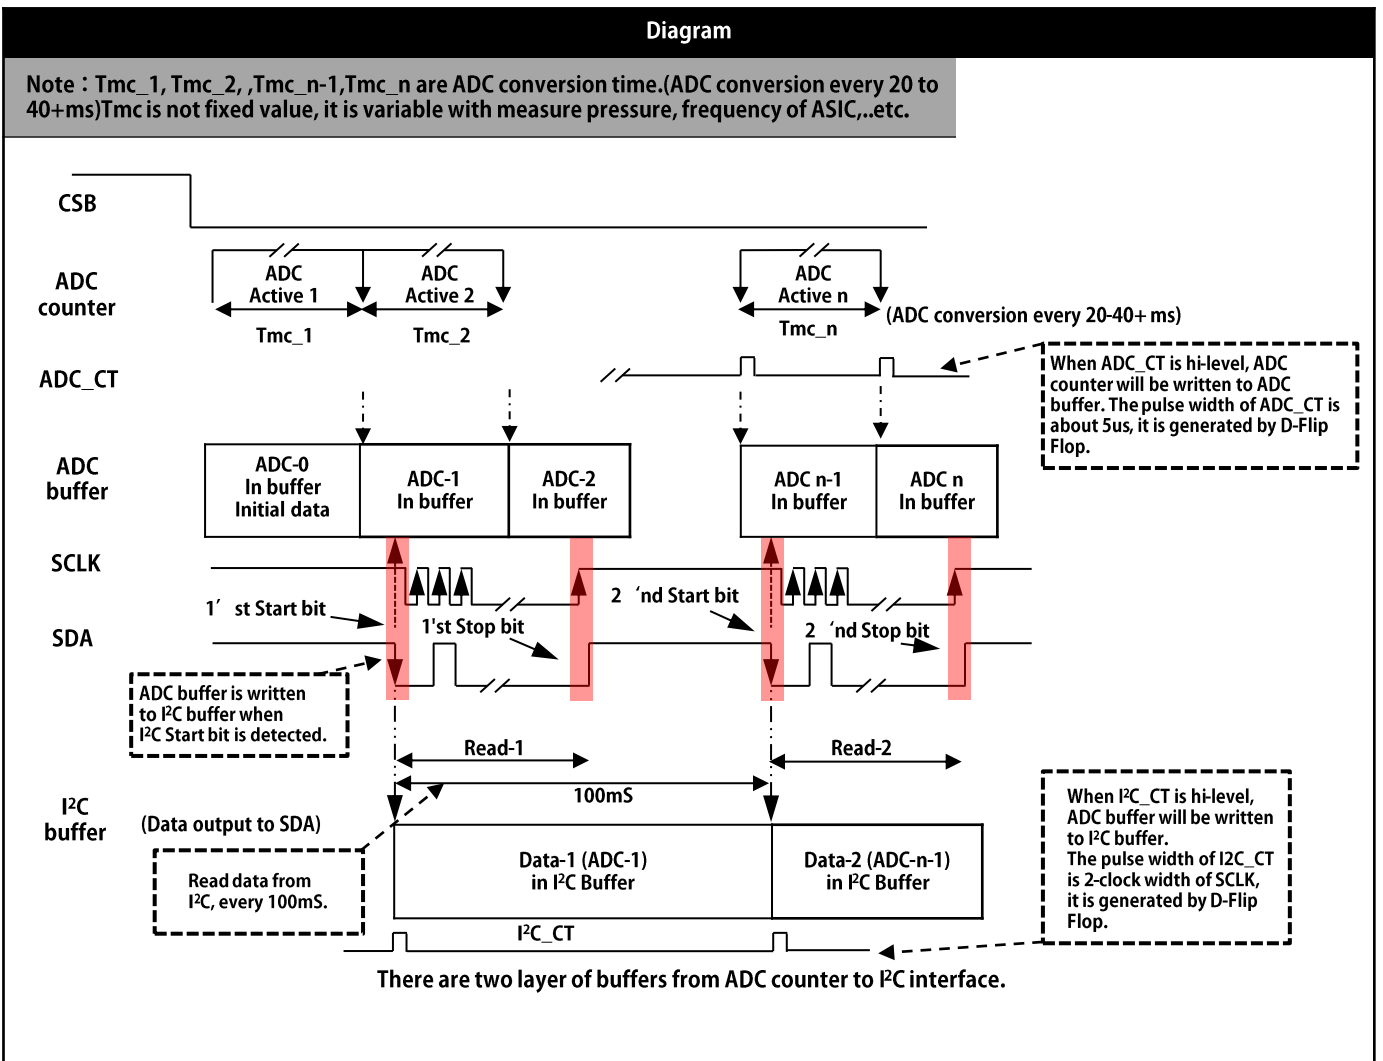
Diagram

Note：Tmc_1, Tmc_2, ,Tmc_n-1,Tmc_n are ADC conversion time.(ADC conversion every 20 to 40+ms)Tmc is not fixed value, it is variable with measure pressure, frequency of ASIC,..etc.

CSB

ADC counter

ADC Active 1

ADC Active 2

ADC Active n

Tmc_1

Tmc_2

Tmc_n

(ADC conversion every 20-40+ ms)

ADC_CT

When ADC_CT is hi-level, ADC counter will be written to ADC buffer. The pulse width of ADC_CT is about 5us, it is generated by D-Flip Flop.

ADC buffer

ADC-0 In buffer Initial data

ADC-1 In buffer

ADC-2 In buffer

ADC n-1 In buffer

ADC n In buffer

SCLK

SDA

1' st Start bit

1'st Stop bit

2 'nd Start bit

2 'nd Stop bit

ADC buffer is written to I$^2$C buffer when I$^2$C Start bit is detected.

Read-1

Read-2

100mS

I$^2$C buffer

(Data output to SDA)

Read data from I$^2$C, every 100mS.

Data-1 (ADC-1) in I$^2$C Buffer

Data-2 (ADC-n-1) in I$^2$C Buffer

When I$^2$C_CT is hi-level, ADC buffer will be written to I$^2$C buffer. The pulse width of I2C_CT is 2-clock width of SCLK, it is generated by D-Flip Flop.

I$^2$C_CT

There are two layer of buffers from ADC counter to I$^2$C interface.